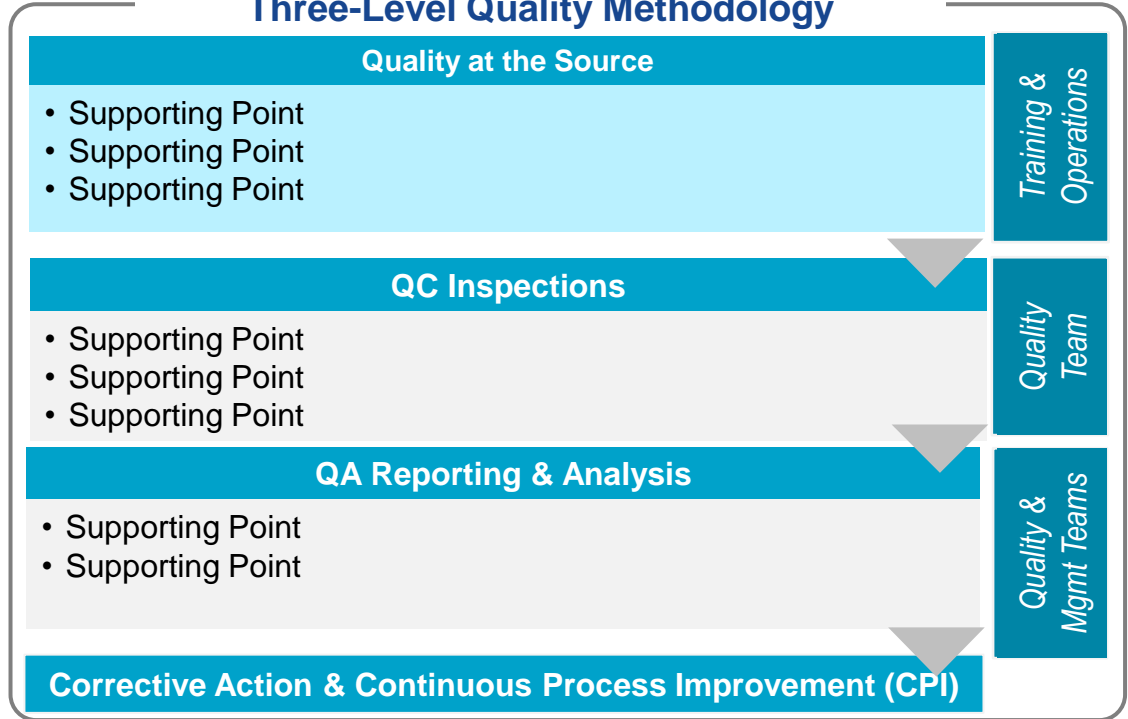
Three-Level Quality Methodology

Quality at the Source

• Supporting Point
• Supporting Point
• Supporting Point

Training & Operations

QC Inspections

• Supporting Point
• Supporting Point
• Supporting Point

Quality Team

QA Reporting & Analysis

• Supporting Point
• Supporting Point

Quality & Mgmt Teams

Corrective Action & Continuous Process Improvement (CPI)